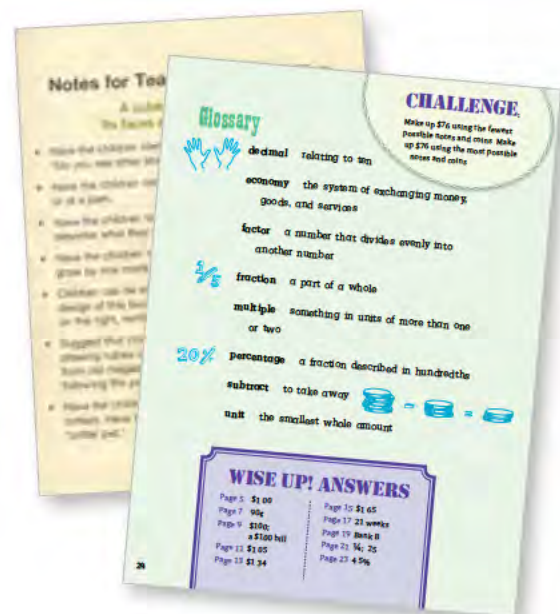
Notes for Tea

A
the facets

Glossary

CHALLENGE

Make up $76 using the fewest possible notes and coins. Make up $76 using the most possible notes and coins

decimal relating to ten

economy the system of exchanging money, goods, and services

factor a number that divides evenly into another number

$\frac{2}{5}$ fraction a part of a whole

multiple something in units of more than one or two

20% percentage a fraction described in hundredths

subtract to take away

unit the smallest whole amount

WISE UP! ANSWERS

| | |
|---|---|
| Page 5 $1.00 | Page 15 $1.65 |
| Page 7 90¢ | Page 17 21 weeks |
| Page 9 $100; a $100 bill | Page 19 Bank B |
| Page 11 $1.05 | Page 21 ¾; 25 |
| Page 13 $1.34 | Page 23 4.5% |

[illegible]